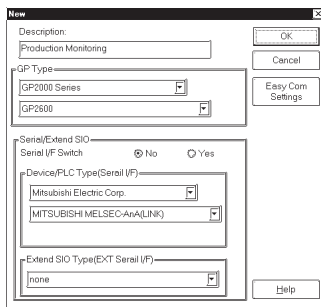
New

Description:

Production Monitoring

OK

Cancel

GP Type

GP2000 Series

GP2600

Easy Com Settings

Serial/Extend SIO

Serial I/F Switch

No

Yes

Device/PLC Type(Serail I/F)

Mitsubishi Electric Corp.

MITSUBISHI MELSEC-AnA(LINK)

Extend SIO Type(EXT Serail I/F)

none

Help